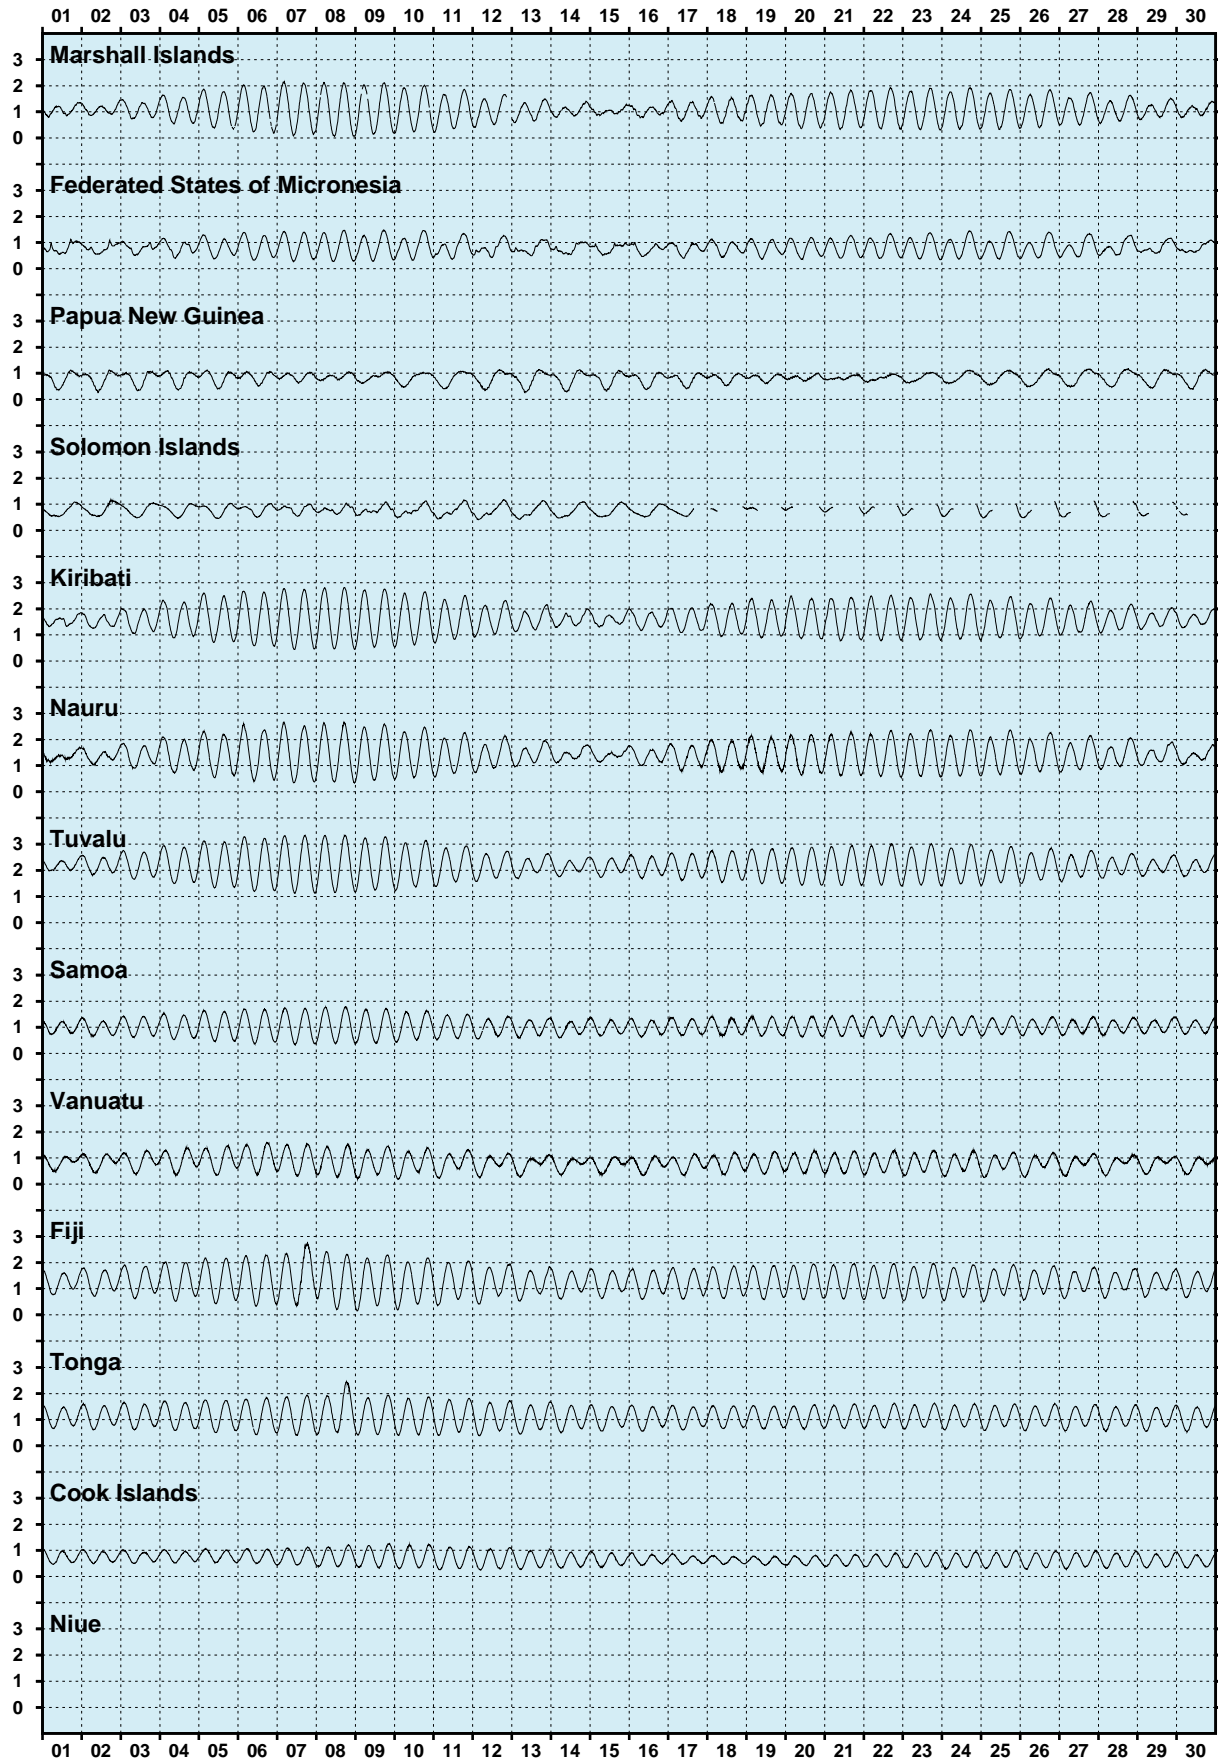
01 02 03 04 05 06 07 08 09 10 11 12 13 14 15 16 17 18 19 20 21 22 23 24 25 26 27 28 29 30

Marshall Islands
3
2
1
0

Federated States of Micronesia
3
2
1
0

Papua New Guinea
3
2
1
0

Solomon Islands
3
2
1
0

Kiribati
3
2
1
0

Nauru
3
2
1
0

Tuvalu
3
2
1
0

Samoa
3
2
1
0

Vanuatu
3
2
1
0

Fiji
3
2
1
0

Tonga
3
2
1
0

Cook Islands
3
2
1
0

Niue
3
2
1
0

01 02 03 04 05 06 07 08 09 10 11 12 13 14 15 16 17 18 19 20 21 22 23 24 25 26 27 28 29 30